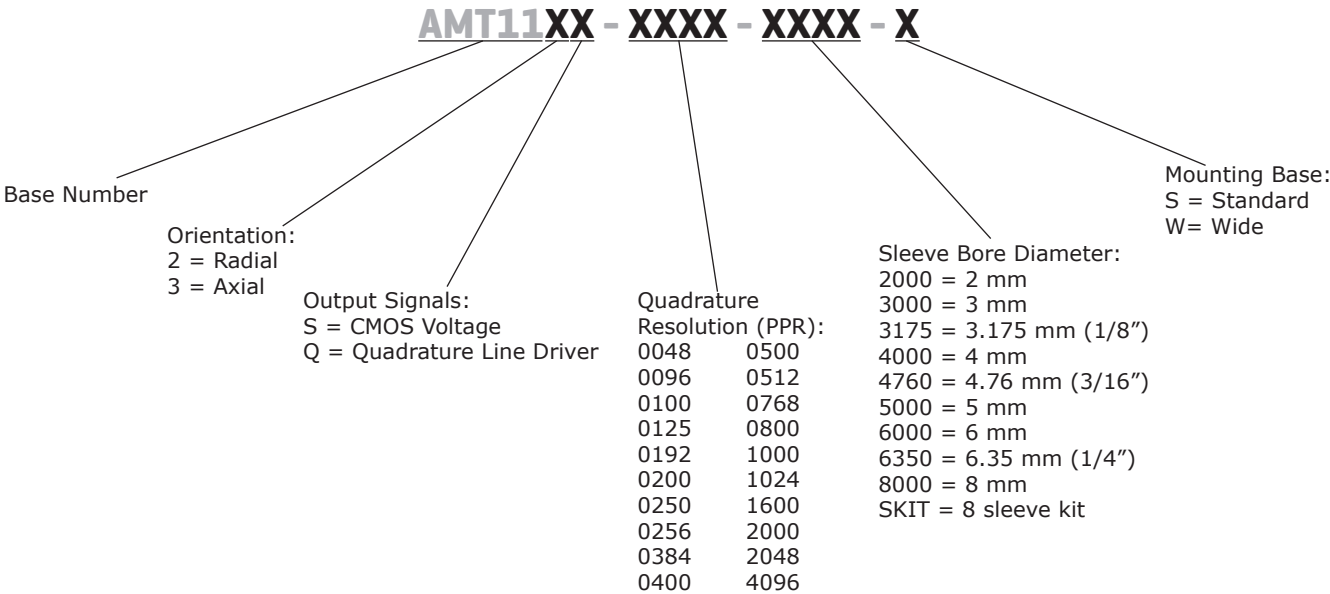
AMT11XX - XXXX - XXXX - X

Base Number

Orientation:
2 = Radial
3 = Axial

Output Signals:
S = CMOS Voltage
Q = Quadrature Line Driver

Quadrature Resolution (PPR):

| | |
|---|---|
| 0048 | 0500 |
| 0096 | 0512 |
| 0100 | 0768 |
| 0125 | 0800 |
| 0192 | 1000 |
| 0200 | 1024 |
| 0250 | 1600 |
| 0256 | 2000 |
| 0384 | 2048 |
| 0400 | 4096 |

Sleeve Bore Diameter:
2000 = 2 mm
3000 = 3 mm
3175 = 3.175 mm (1/8")
4000 = 4 mm
4760 = 4.76 mm (3/16")
5000 = 5 mm
6000 = 6 mm
6350 = 6.35 mm (1/4")
8000 = 8 mm
SKIT = 8 sleeve kit

Mounting Base:
S = Standard
W= Wide